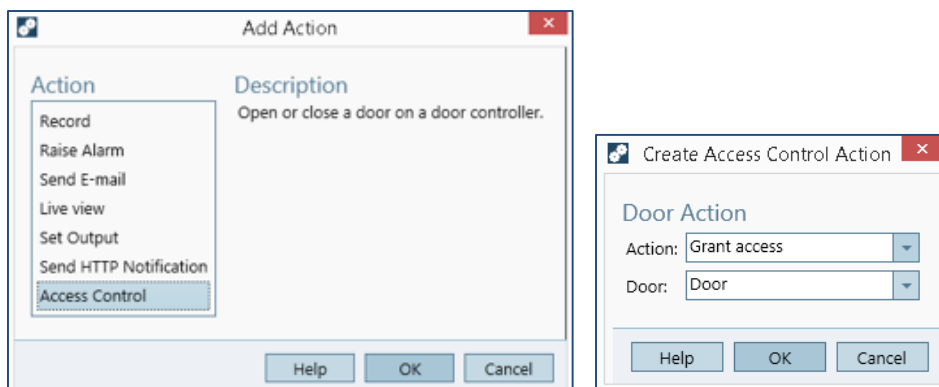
Add Action

Action
Record
Raise Alarm
Send E-mail
Live view
Set Output
Send HTTP Notification
Access Control

Description
Open or close a door on a door controller.

Help OK Cancel

Create Access Control Action

Door Action
Action: Grant access
Door: Door

Help OK Cancel